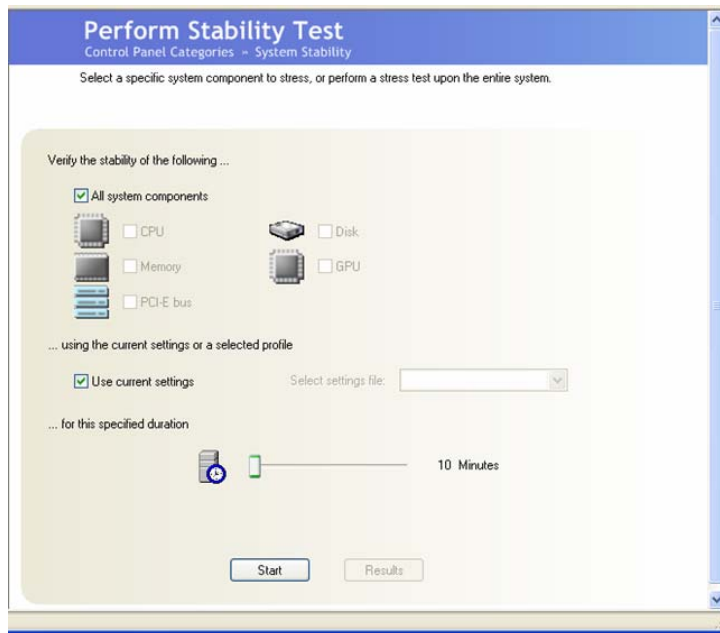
Perform Stability Test
Control Panel Categories » System Stability

Select a specific system component to stress, or perform a stress test upon the entire system.

Verify the stability of the following ...

All system components

CPU

Disk

Memory

GPU

PCI-E bus

... using the current settings or a selected profile

Use current settings

Select settings file:

... for this specified duration

10 Minutes

Start

Results